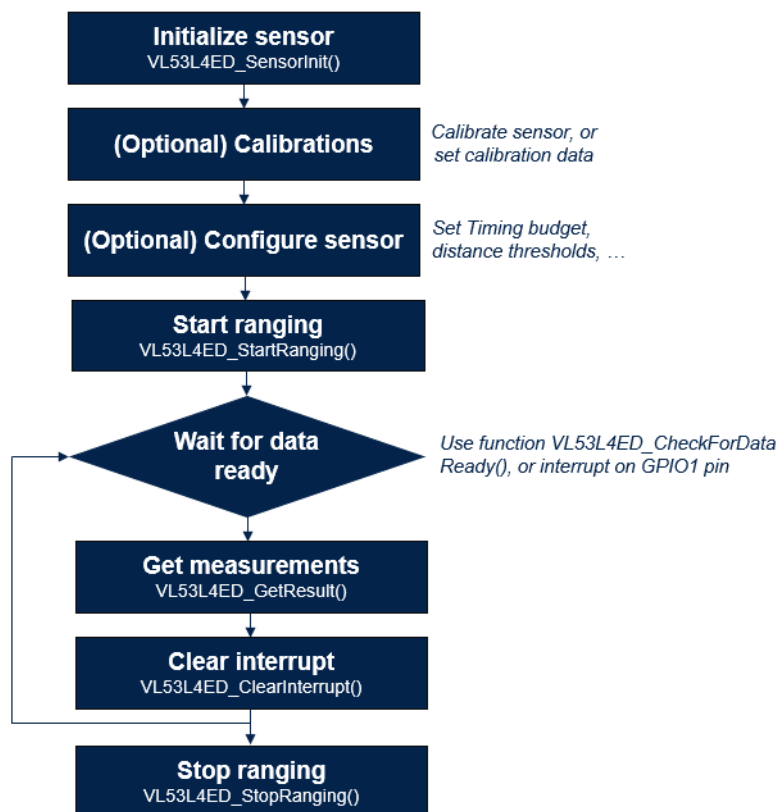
Initialize sensor
VL53L4ED_SensorInit()

(Optional) Calibrations

Calibrate sensor, or set calibration data

(Optional) Configure sensor

Set Timing budget, distance thresholds, …

Start ranging
VL53L4ED_StartRanging()

Wait for data ready

Use function VL53L4ED_CheckForData Ready(), or interrupt on GPIO1 pin

Get measurements
VL53L4ED_GetResult()

Clear interrupt
VL53L4ED_ClearInterrupt()

Stop ranging
VL53L4ED_StopRanging()